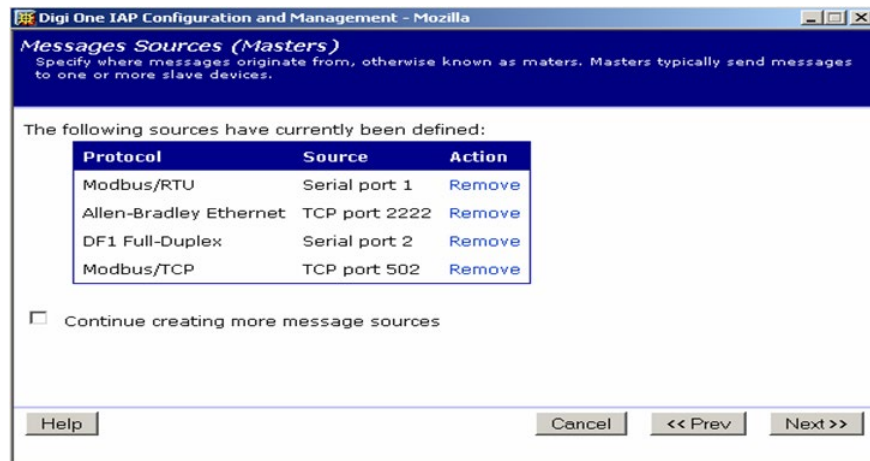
Digi One IAP Configuration and Management - Mozilla

Messages Sources (Masters)
Specify where messages originate from, otherwise known as maters. Masters typically send messages to one or more slave devices.

The following sources have currently been defined:

| Protocol | Source | Action |
|---|---|---|
| Modbus/RTU | Serial port 1 | Remove |
| Allen-Bradley Ethernet | TCP port 2222 | Remove |
| DF1 Full-Duplex | Serial port 2 | Remove |
| Modbus/TCP | TCP port 502 | Remove |

Continue creating more message sources

Help

Cancel

<< Prev

Next>>